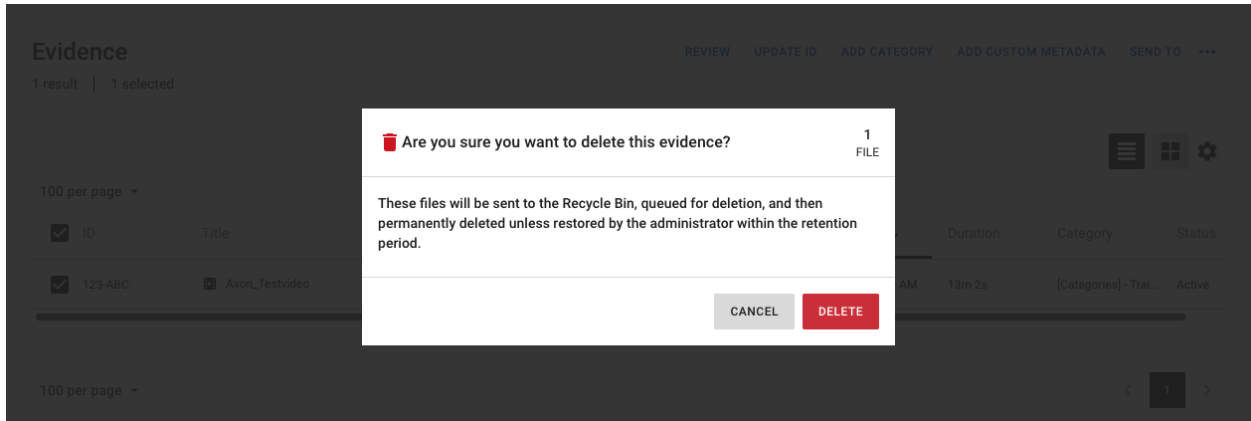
Evidence
1 result | 1 selected

REVIEW UPDATE ID ADD CATEGORY ADD CUSTOM METADATA SEND TO •••

100 per page

| ID | Title | | Duration | Category | Status |
|---|---|---|---|---|---|
| 123-ABC | Axon_Testvideo | AM | 13m 2s | [Categories] - Trai... | Active |

100 per page

1

Are you sure you want to delete this evidence?
1 FILE

These files will be sent to the Recycle Bin, queued for deletion, and then permanently deleted unless restored by the administrator within the retention period.

CANCEL DELETE